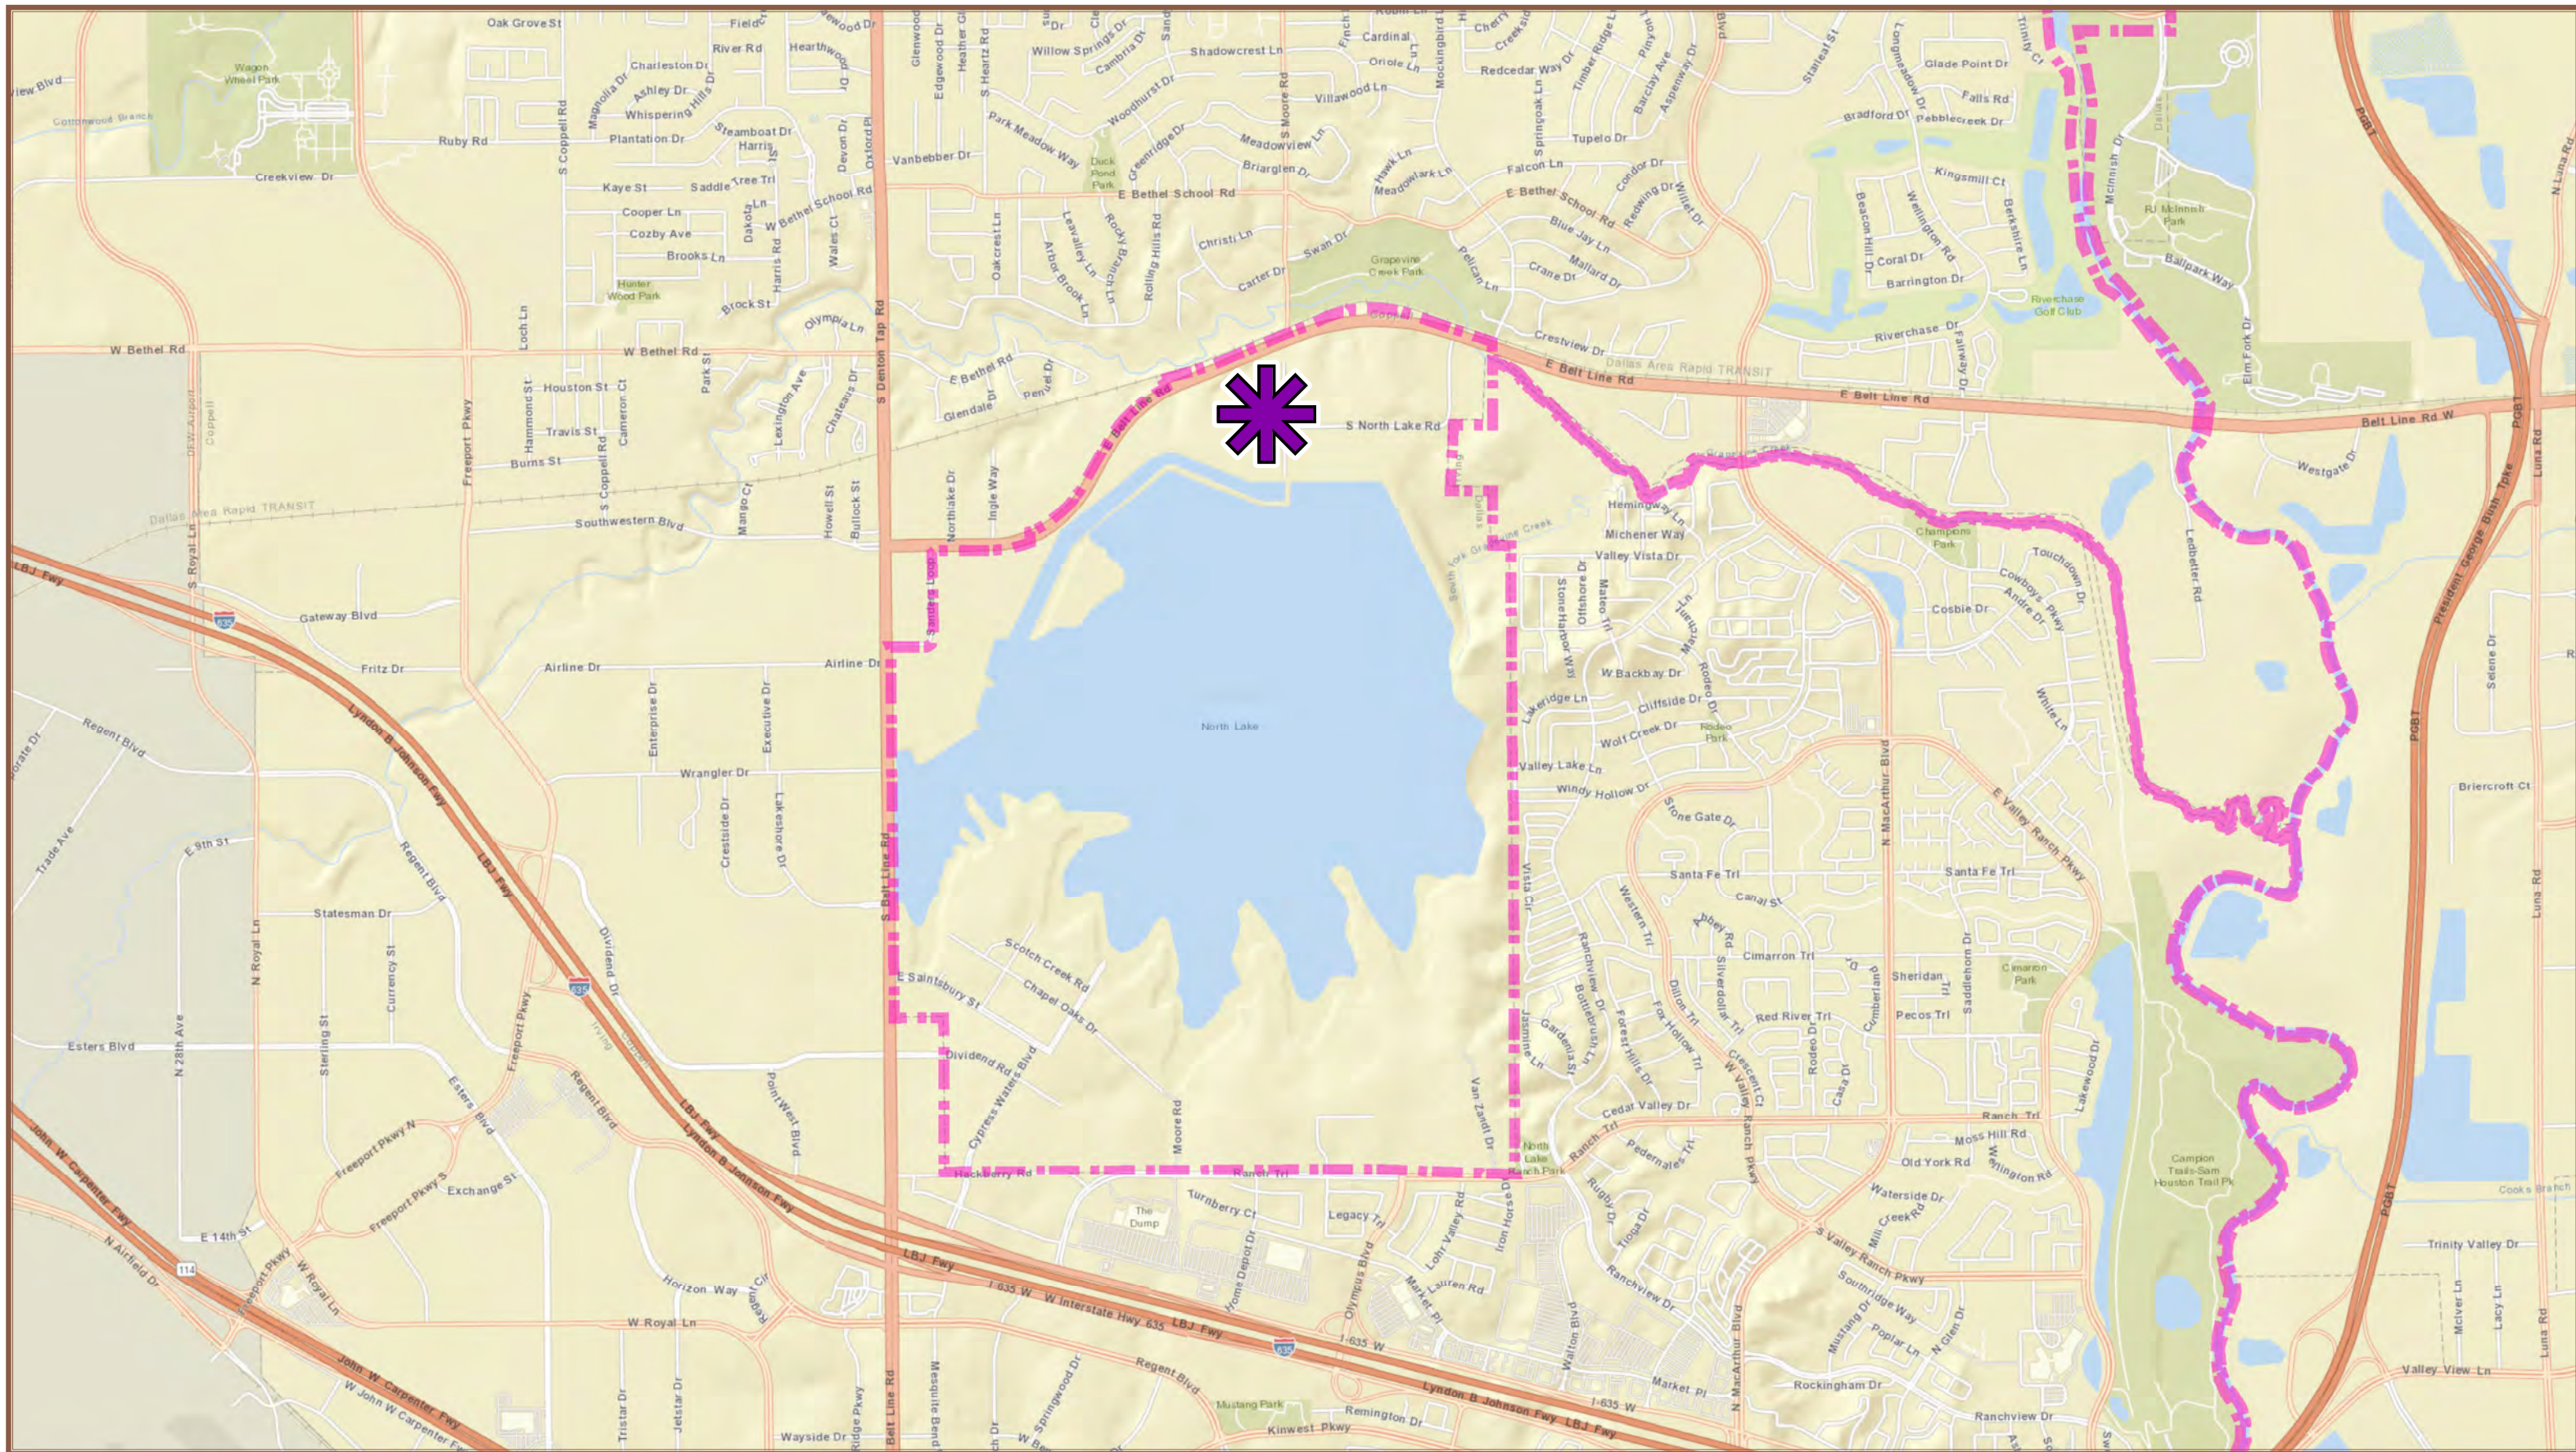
Oak Grove St
Field Ct
River Rd
Hearthwood Dr
Charleston Dr
Ashley Dr
Whispering Hills Dr
Plantation Dr
Steamboat Dr
Harris
Wagon Wheel Park
Cottonwood Branch
Ruby Rd
Creekview Dr
S Coppell Rd
Magnolia Dr
Kaye St
Saddle Tree Trl
Cooper Ln
Cozby Ave
Brooks Ln
Dakota Ln
W Bethel School Rd
Harris Rd
Wales Ct
Devon Dr
Oxford Pl
Hunter Wood Park
Brock St
Olympia Ln
Loch Ln
W Bethel Rd
W Bethel Rd
Park St
Houston St
Travis St
Burns St
Hammond St
Cameron Ct
S Coppell Rd
Freeport Pkwy
Lexington Ave
Chateaus Dr
Mango Ct
Howell St
Bullock St
Southwestern Blvd
Dallas Area Rapid TRANSIT
S Royal Ln
LBJ Fwy
Gateway Blvd
Fritz Dr
Airline Dr
Airline Dr
Enterprise Dr
Executive Dr
Wrangler Dr
Crestside Dr
Lakeshore Dr
Regent Blvd
Trade Ave
E 9th St
Lyndon B Johnson Fwy
LBJ Fwy
Regent Blvd
Statesman Dr
N Royal Ln
Currency St
Dividend Dr
Freeport Pkwy
Esters Blvd
N 28th Ave
Sterling St
Esters Blvd
Regent Blvd
Freeport Pkwy N
Freeport Pkwy S
Exchange St
Point West Blvd
LBJ Fwy
Lyndon B Johnson Fwy
John W Carpenter Fwy
N Airfield Dr
E 14th St
W Royal Ln
Horizon Way
Regency Cir
W Royal Ln
John W Carpenter Fwy
W John W Carpenter Fwy
Tristar Dr
Jetstar Dr
Wayside Dr
Ridge Pkwy
Belt Line Rd
Mesquite Bend
S Denton Tap Rd
Vanbebber Dr
Glenwood Dr
Edgewood Dr
Heather Gln
S Heartz Rd
Willow Springs Dr
Cambria Dr
Shadowcrest Ln
Park Meadow Way
Woodhurst Dr
Duck Pond Park
Greenridge Dr
Meadowview Ln
Briarglen Dr
E Bethel School Rd
S Moore Rd
Cardinal
Oriole Ln
Villawood Ln
Mockingbird Ln
Cherry
Creekside
Redcedar Way Dr
Timber Ridge Ln
Springoak Ln
Tupelo Dr
Falcon Ln
Hawk Ln
Meadowlark Ln
E Bethel School Rd
Condor Dr
Redwing Dr
Willet Dr
Blue Jay Ln
Crane Dr
Mallard Dr
Pelican Ln
Grapevine Creek Park
Swan Dr
Christi Ln
Carter Dr
Oakcrest Ln
Arbor Brook Ln
Levalley Ln
Rocky Branch Ln
Rolling Hills Rd
E Bethel Rd
Glendale Dr
Penuel Dr
Northlake Dr
Ingle Way
E Belt Line Rd
S North Lake Rd
Crestview Dr
Dallas Area Rapid TRANSIT
E Belt Line Rd
E Belt Line Rd
Belt Line Rd W
Santa Fe Loop
North Lake
S Belt Line Rd
Scotch Creek Rd
Chapel Oaks Dr
E Saintsbury St
Dividend Rd
Cypress Waters Blvd
Moore Rd
Hackberry Rd
Ranch Trl
Van Zandt Dr
Hemingway Ln
Michener Way
Valley Vista Dr
Stone Harbor Way
Offshore Dr
Mateo Trl
Fuente Ln
Marco Ln
W Backbay Dr
Rodeo Dr
Lakeridge Ln
Cliffside Dr
Wolf Creek Dr
Rodeo Park
Valley Lake Ln
Windy Hollow Dr
Stone Gate Dr
Santa Fe Trl
Canal St
Santa Fe Trl
Vista Cir
Ranchview Dr
Western Trl
Abbey Rd
Cimarron Trl
Silverdollar Trl
Bottlebrush Ln
Gardenia St
Forest Hills Dr
Dillon Trl
Fox Hollow Trl
Jasmine Ln
Red River Trl
Crescent Ct
W Valley Ranch Pkwy
Rodeo Dr
Casa Dr
Cumberland
Sheridan Trl
Pecos Trl
Saddlehorn Dr
Cimarron Park
Cedar Valley Dr
Ranch Trl
North Lake Ranch Park
Pedernales Trl
Rugby Dr
Tioga Dr
Moss Hill Rd
Old York Rd
Wellington Rd
Waterside Dr
Mill Creek Rd
S Valley Ranch Pkwy
Southridge Way
Mustang Dr
Poplar Ln
N Glen Dr
Ranchview Dr
N MacArthur Blvd
N MacArthur Blvd
Rockingham Dr
Ranchview Dr
Market Pl
Walton Blvd
Iron Horse Dr
Lohr Valley Rd
Legacy Trl
Lauren Rd
Market Pl
Olympus Blvd
Turnberry Ct
The Dump
Home Depot Dr
I-635 W
W Interstate Hwy 635
LBJ Fwy
I-635 W
Lyndon B Johnson Fwy
LBJ Fwy
I-635 W
Regent Blvd
Springwood Dr
Mustang Park
Kinwest Pkwy
Remington Dr
Stratford St
Glade Point Dr
Falls Rd
Bradford Dr
Pebblecreek Dr
Longmeadow Dr
Trinity Ct
Kingsmill Ct
Beacon Hill Dr
Wellington Rd
Berkshire Ln
Coral Dr
Barrington Dr
Riverchase Dr
Riverchase Golf Club
Fairway Dr
McInnish Dr
RJ McInnish Park
Ballpark Way
Elm Fork Dr
PGBT
N Luna Rd
Westgate Dr
Luna Rd
President George Bush Tpke
Ledbetter Rd
Champions Park
Touchdown Dr
Cowboys Pkwy
Andre Dr
Cosbie Dr
White Ln
E Valley Ranch Pkwy
Selene Dr
PGBT
Briercroft Ct
Lakewood Dr
Campion Trails-Sam Houston Trail Pk
Luna Rd
Cooks Branch
PGBT
Trinity Valley Dr
McIver Ln
Lacy Ln
Luna Rd
Valley View Ln